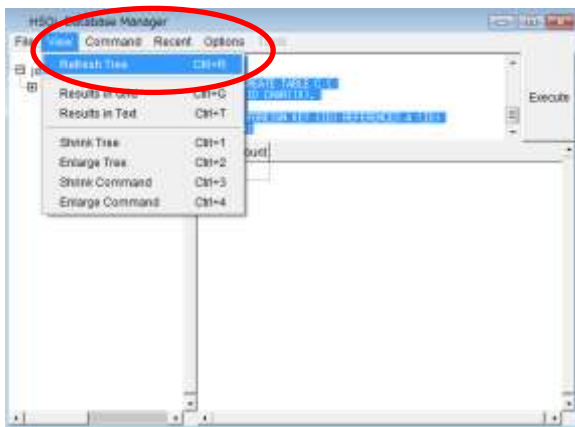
HSQL Database Manager

File View Command Recent Options Tools

Refresh Tree Ctrl+R
Results in Grid Ctrl+G
Results in Text Ctrl+T
Shrink Tree Ctrl+1
Enlarge Tree Ctrl+2
Shrink Command Ctrl+3
Enlarge Command Ctrl+4

CREATE TABLE C (
ID CHAR(10),
FOREIGN KEY (ID) REFERENCES A (ID)
)

Execute

count